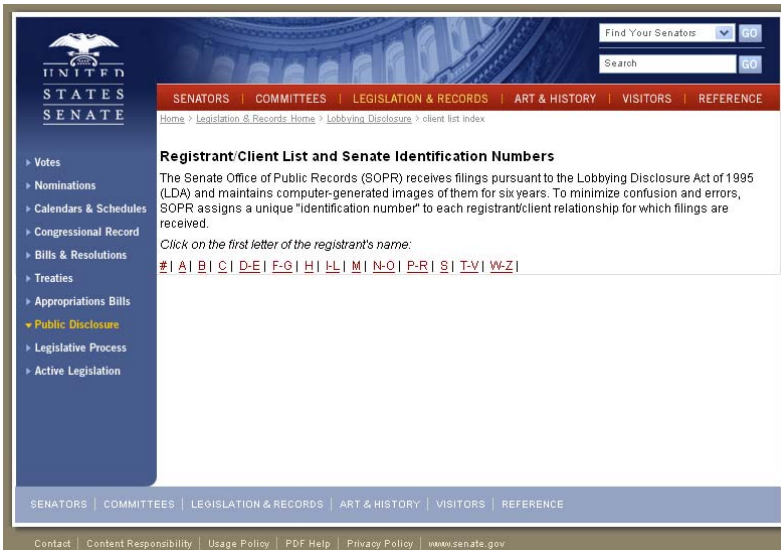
UNITED STATES SENATE

Find Your Senators GO

Search GO

SENATORS | COMMITTEES | LEGISLATION & RECORDS | ART & HISTORY | VISITORS | REFERENCE

Home > Legislation & Records Home > Lobbying Disclosure > client list index

▸ Votes
▸ Nominations
▸ Calendars & Schedules
▸ Congressional Record
▸ Bills & Resolutions
▸ Treaties
▸ Appropriations Bills
▾ Public Disclosure
▸ Legislative Process
▸ Active Legislation

Registrant/Client List and Senate Identification Numbers

The Senate Office of Public Records (SOPR) receives filings pursuant to the Lobbying Disclosure Act of 1995 (LDA) and maintains computer-generated images of them for six years. To minimize confusion and errors, SOPR assigns a unique "identification number" to each registrant/client relationship for which filings are received.

Click on the first letter of the registrant's name:

# | A | B | C | D-E | F-G | H | I-L | M | N-O | P-R | S | T-V | W-Z |

SENATORS | COMMITTEES | LEGISLATION & RECORDS | ART & HISTORY | VISITORS | REFERENCE

Contact | Content Responsibility | Usage Policy | PDF Help | Privacy Policy | www.senate.gov